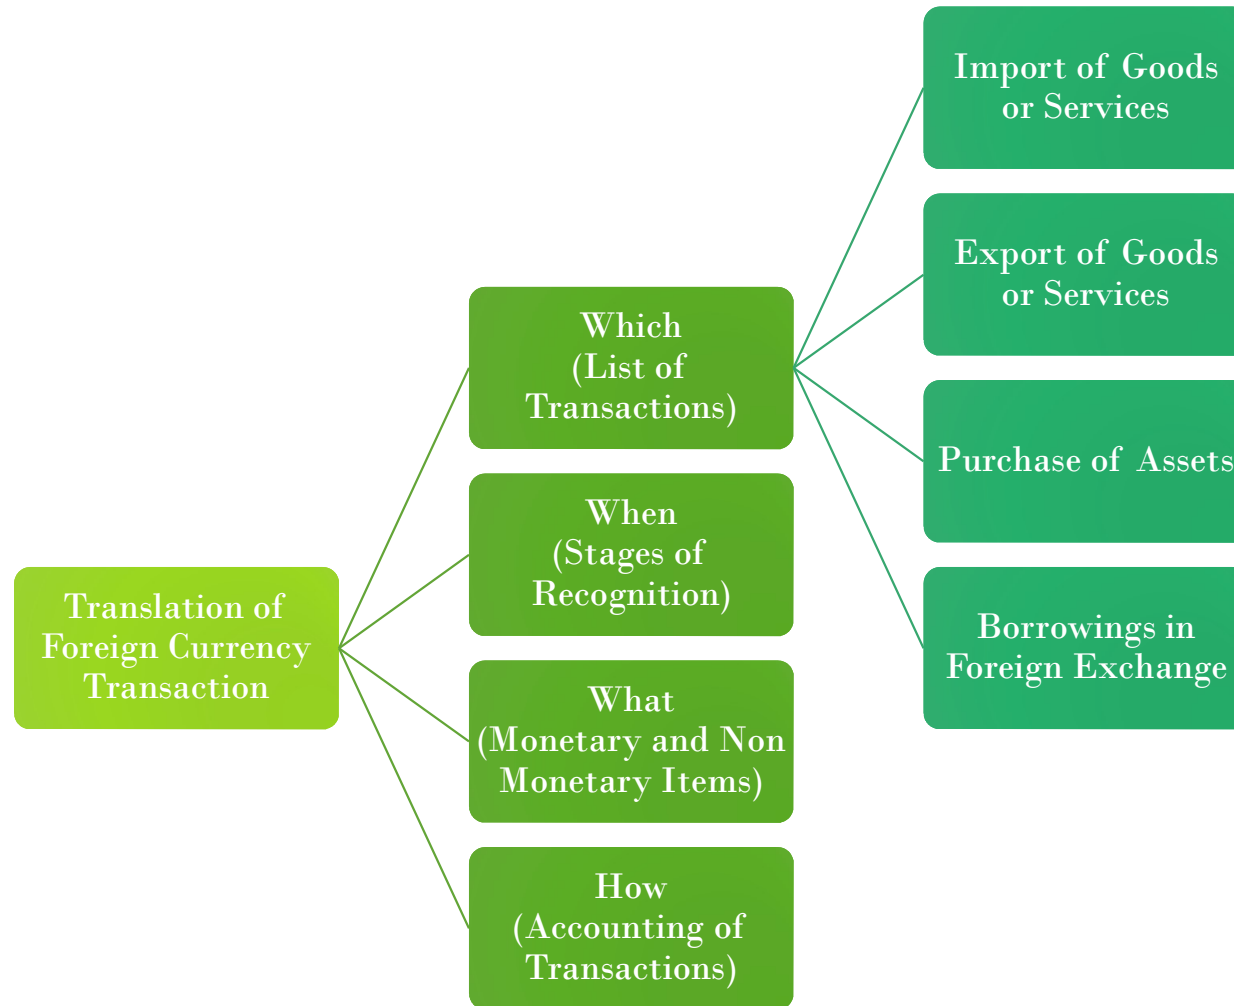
Translation of Foreign Currency Transaction

Which (List of Transactions)

When (Stages of Recognition)

What (Monetary and Non Monetary Items)

How (Accounting of Transactions)

Import of Goods or Services

Export of Goods or Services

Purchase of Assets

Borrowings in Foreign Exchange